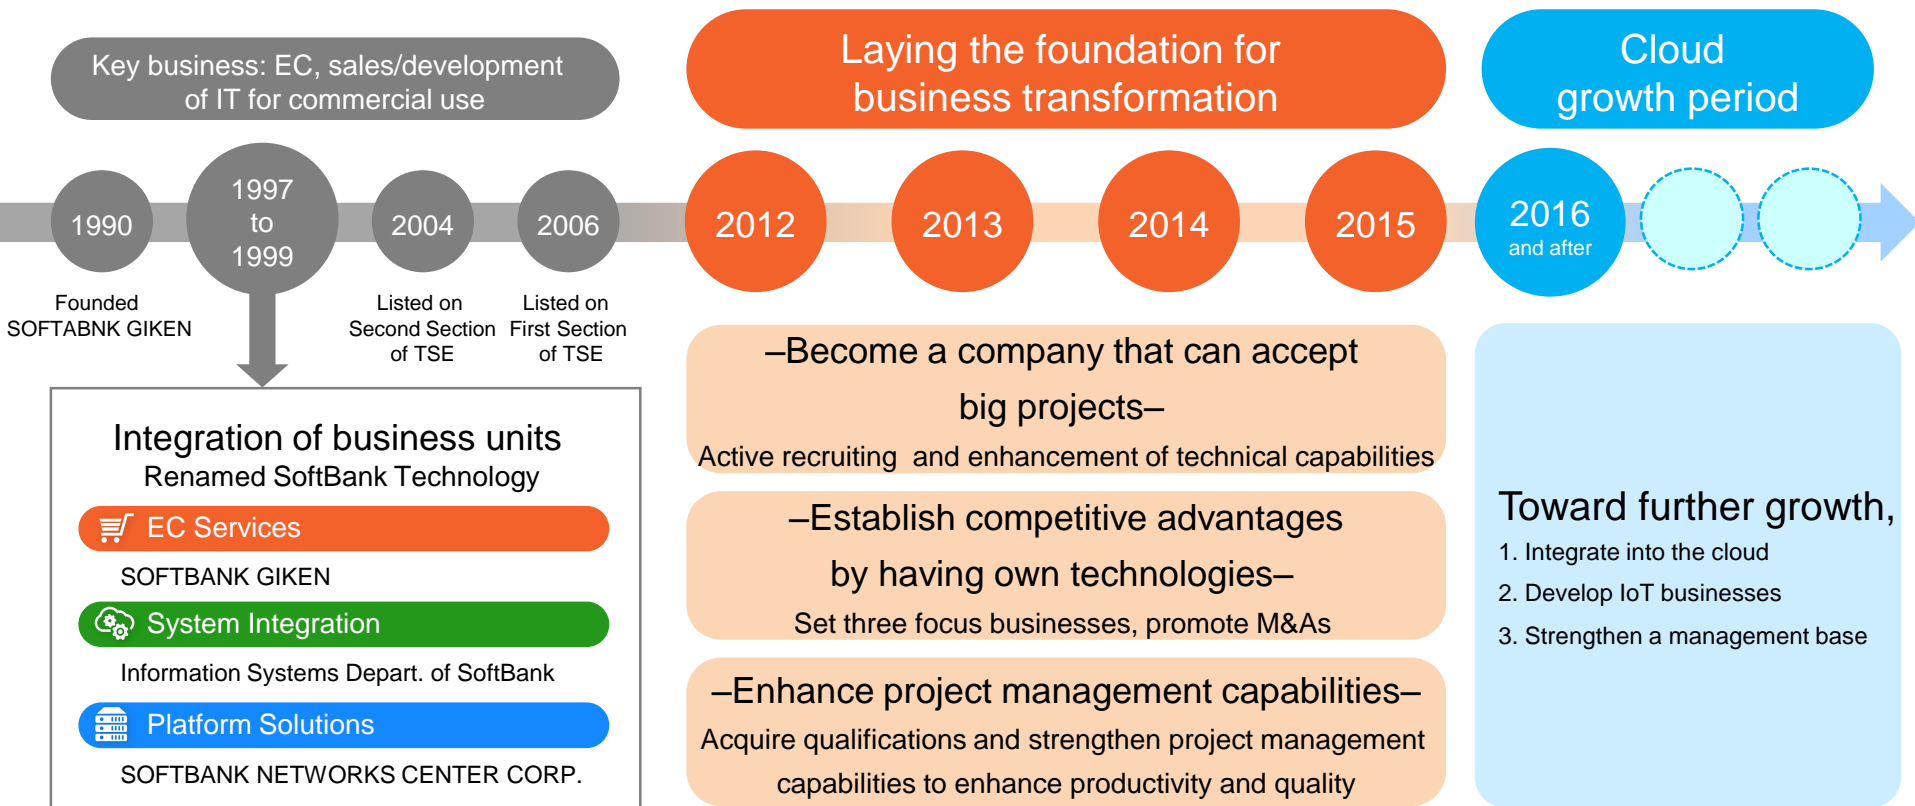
Key business: EC, sales/development of IT for commercial use

Laying the foundation for business transformation

Cloud growth period

1990

1997 to 1999

2004

2006

2012

2013

2014

2015

2016 and after

Founded SOFTABNK GIKEN

Listed on Second Section of TSE

Listed on First Section of TSE

Integration of business units
Renamed SoftBank Technology

EC Services

SOFTBANK GIKEN

System Integration

Information Systems Depart. of SoftBank

Platform Solutions

SOFTBANK NETWORKS CENTER CORP.

–Become a company that can accept big projects–
Active recruiting and enhancement of technical capabilities

–Establish competitive advantages by having own technologies–
Set three focus businesses, promote M&As

–Enhance project management capabilities–
Acquire qualifications and strengthen project management capabilities to enhance productivity and quality

Toward further growth,
1. Integrate into the cloud
2. Develop IoT businesses
3. Strengthen a management base